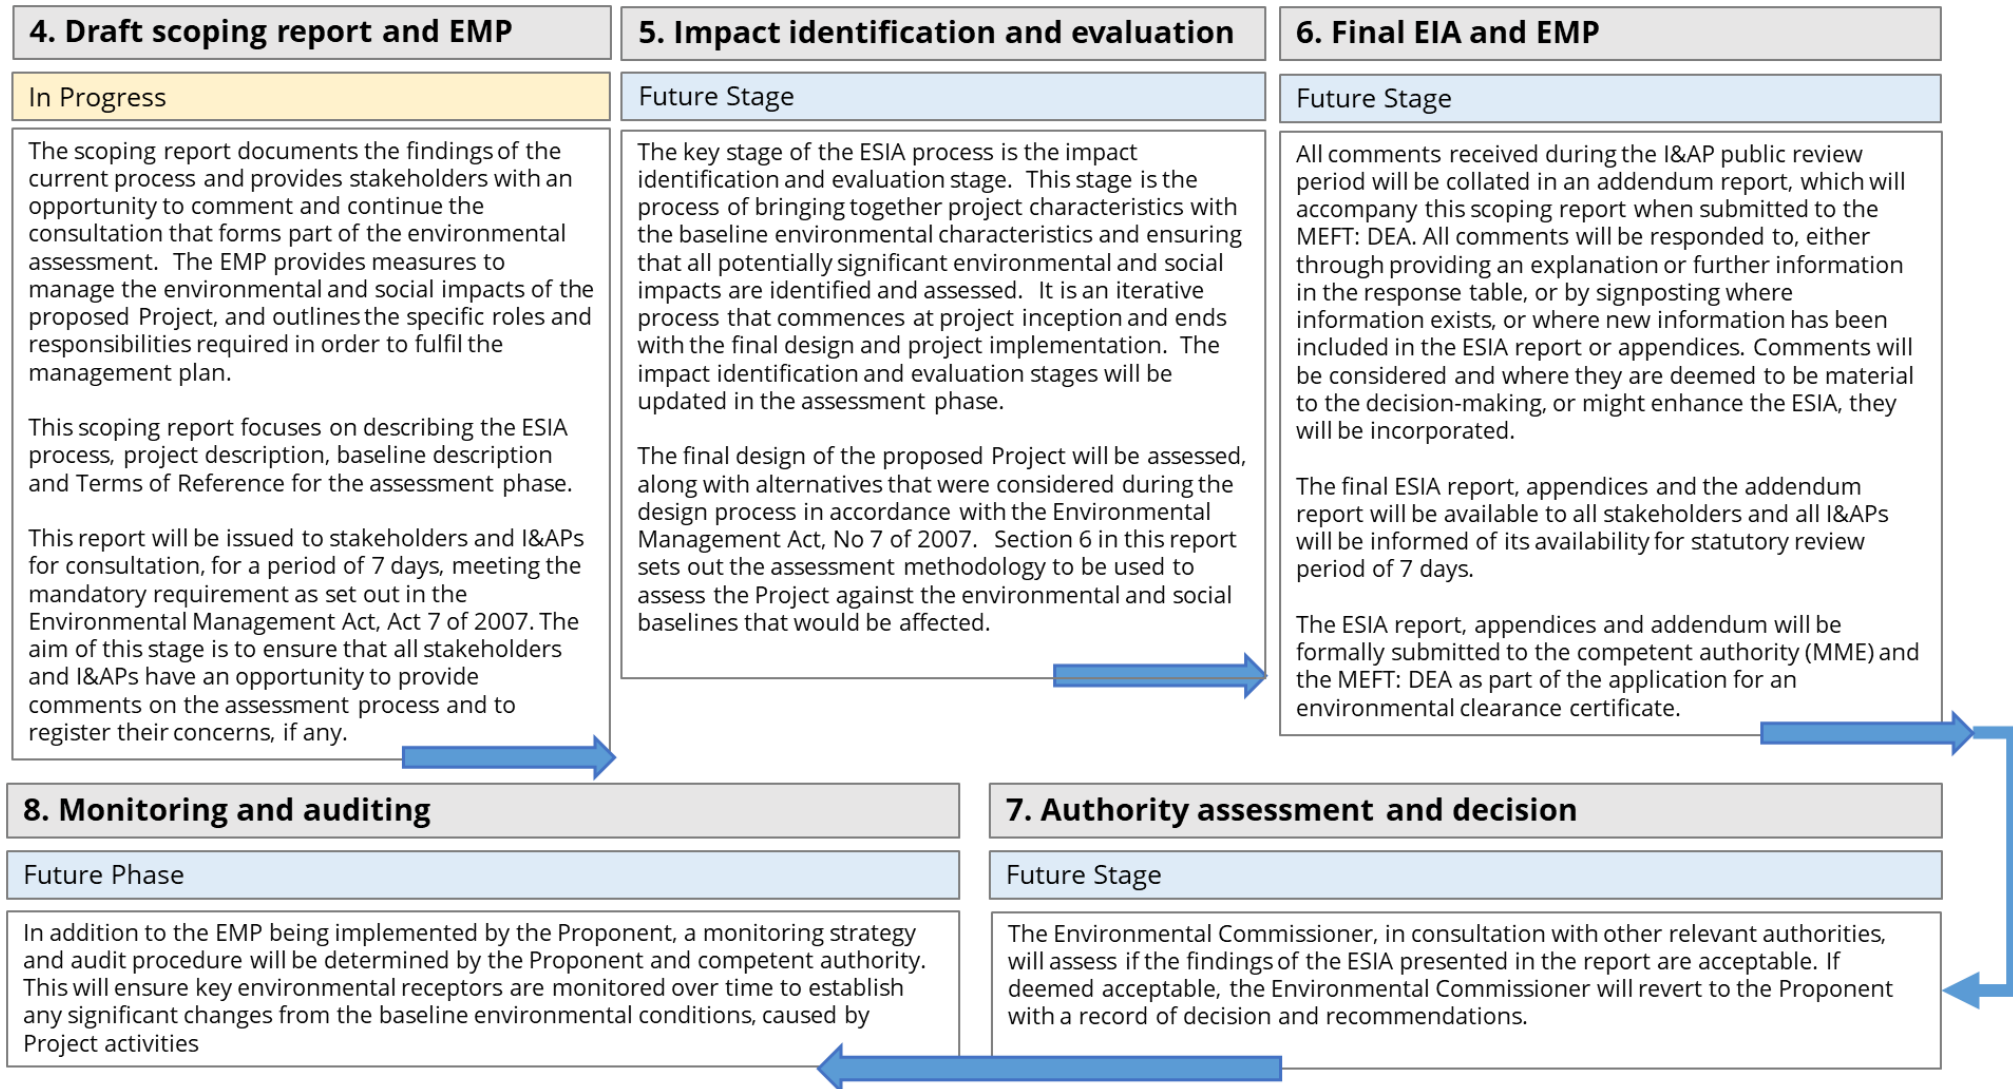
4. Draft scoping report and EMP

In Progress

The scoping report documents the findings of the current process and provides stakeholders with an opportunity to comment and continue the consultation that forms part of the environmental assessment. The EMP provides measures to manage the environmental and social impacts of the proposed Project, and outlines the specific roles and responsibilities required in order to fulfil the management plan.

This scoping report focuses on describing the ESIA process, project description, baseline description and Terms of Reference for the assessment phase.

This report will be issued to stakeholders and I&APs for consultation, for a period of 7 days, meeting the mandatory requirement as set out in the Environmental Management Act, Act 7 of 2007. The aim of this stage is to ensure that all stakeholders and I&APs have an opportunity to provide comments on the assessment process and to register their concerns, if any.

5. Impact identification and evaluation

Future Stage

The key stage of the ESIA process is the impact identification and evaluation stage. This stage is the process of bringing together project characteristics with the baseline environmental characteristics and ensuring that all potentially significant environmental and social impacts are identified and assessed. It is an iterative process that commences at project inception and ends with the final design and project implementation. The impact identification and evaluation stages will be updated in the assessment phase.

The final design of the proposed Project will be assessed, along with alternatives that were considered during the design process in accordance with the Environmental Management Act, No 7 of 2007. Section 6 in this report sets out the assessment methodology to be used to assess the Project against the environmental and social baselines that would be affected.

6. Final EIA and EMP

Future Stage

All comments received during the I&AP public review period will be collated in an addendum report, which will accompany this scoping report when submitted to the MEFT: DEA. All comments will be responded to, either through providing an explanation or further information in the response table, or by signposting where information exists, or where new information has been included in the ESIA report or appendices. Comments will be considered and where they are deemed to be material to the decision-making, or might enhance the ESIA, they will be incorporated.

The final ESIA report, appendices and the addendum report will be available to all stakeholders and all I&APs will be informed of its availability for statutory review period of 7 days.

The ESIA report, appendices and addendum will be formally submitted to the competent authority (MME) and the MEFT: DEA as part of the application for an environmental clearance certificate.

8. Monitoring and auditing

Future Phase

In addition to the EMP being implemented by the Proponent, a monitoring strategy and audit procedure will be determined by the Proponent and competent authority. This will ensure key environmental receptors are monitored over time to establish any significant changes from the baseline environmental conditions, caused by Project activities

7. Authority assessment and decision

Future Stage

The Environmental Commissioner, in consultation with other relevant authorities, will assess if the findings of the ESIA presented in the report are acceptable. If deemed acceptable, the Environmental Commissioner will revert to the Proponent with a record of decision and recommendations.